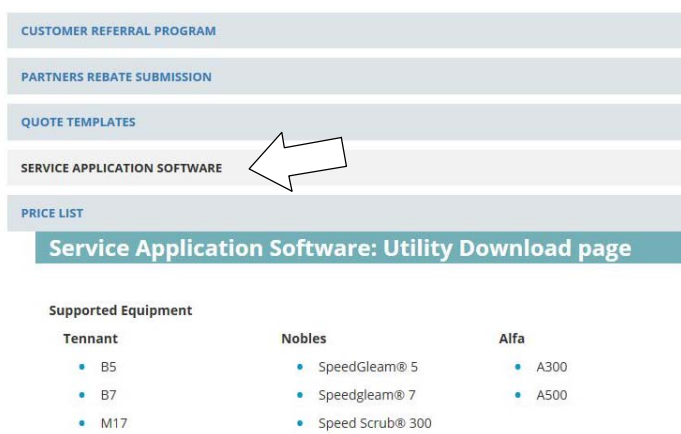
CUSTOMER REFERRAL PROGRAM

PARTNERS REBATE SUBMISSION

QUOTE TEMPLATES

SERVICE APPLICATION SOFTWARE

PRICE LIST

Service Application Software: Utility Download page

Supported Equipment

Tennant

- B5
- B7
- M17

Nobles

- SpeedGleam® 5
- Speedgleam® 7
- Speed Scrub® 300

Alfa

- A300
- A500